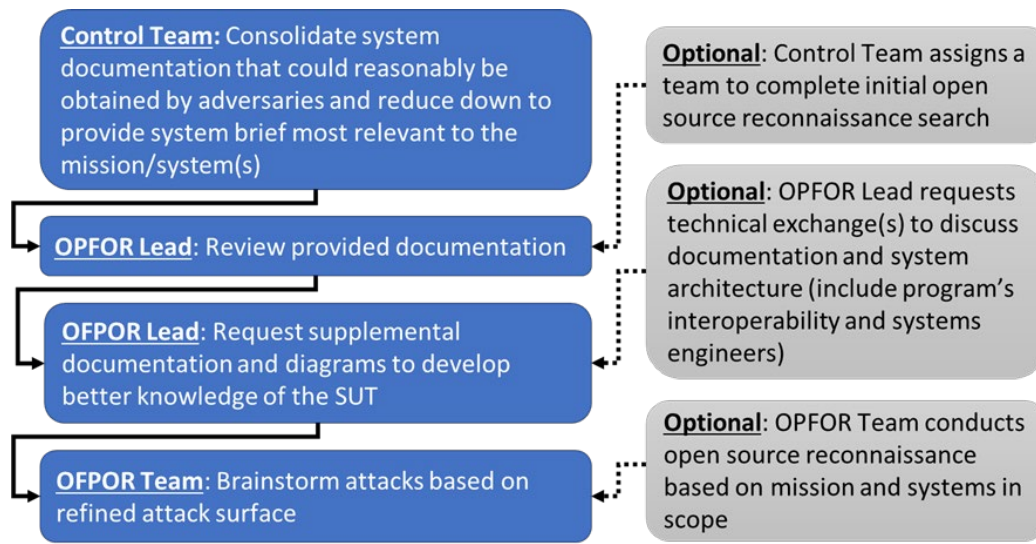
**Control Team:** Consolidate system documentation that could reasonably be obtained by adversaries and reduce down to provide system brief most relevant to the mission/system(s)

**OPFOR Lead**: Review provided documentation

**OFPOR Lead**: Request supplemental documentation and diagrams to develop better knowledge of the SUT

**OFPOR Team**: Brainstorm attacks based on refined attack surface

**Optional**: Control Team assigns a team to complete initial open source reconnaissance search

**Optional**: OPFOR Lead requests technical exchange(s) to discuss documentation and system architecture (include program's interoperability and systems engineers)

**Optional**: OPFOR Team conducts open source reconnaissance based on mission and systems in scope